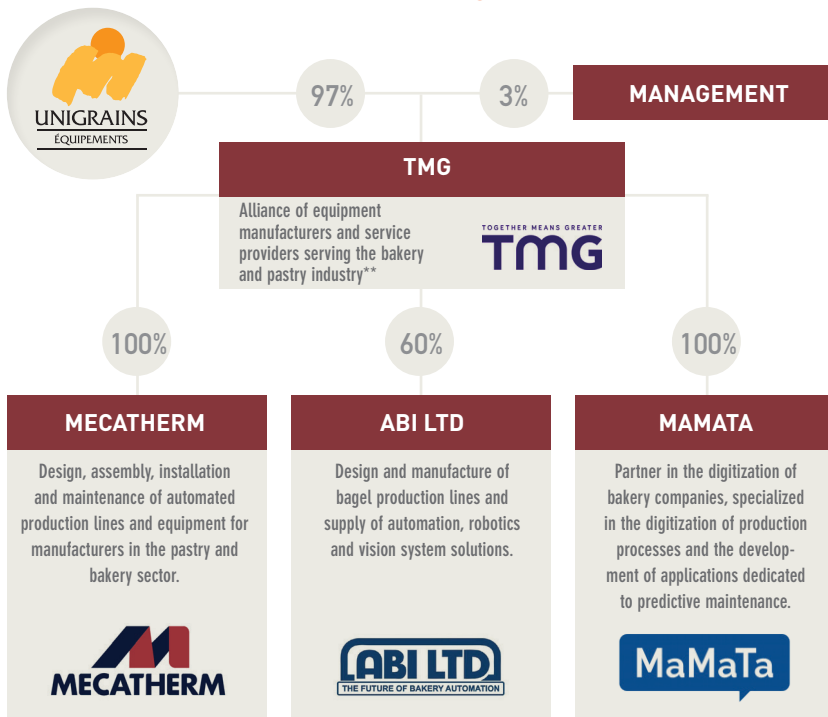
UNIGRAINS
ÉQUIPEMENTS

97%

3%

MANAGEMENT

TMG

Alliance of equipment manufacturers and service providers serving the bakery and pastry industry**

TOGETHER MEANS GREATER
TMG

100%

60%

100%

MECATHERM

Design, assembly, installation and maintenance of automated production lines and equipment for manufacturers in the pastry and bakery sector.

MECATHERM

ABI LTD

Design and manufacture of bagel production lines and supply of automation, robotics and vision system solutions.

ABI LTD
THE FUTURE OF BAKERY AUTOMATION

MAMATA

Partner in the digitization of bakery companies, specialized in the digitization of production processes and the development of applications dedicated to predictive maintenance.

MaMaTa